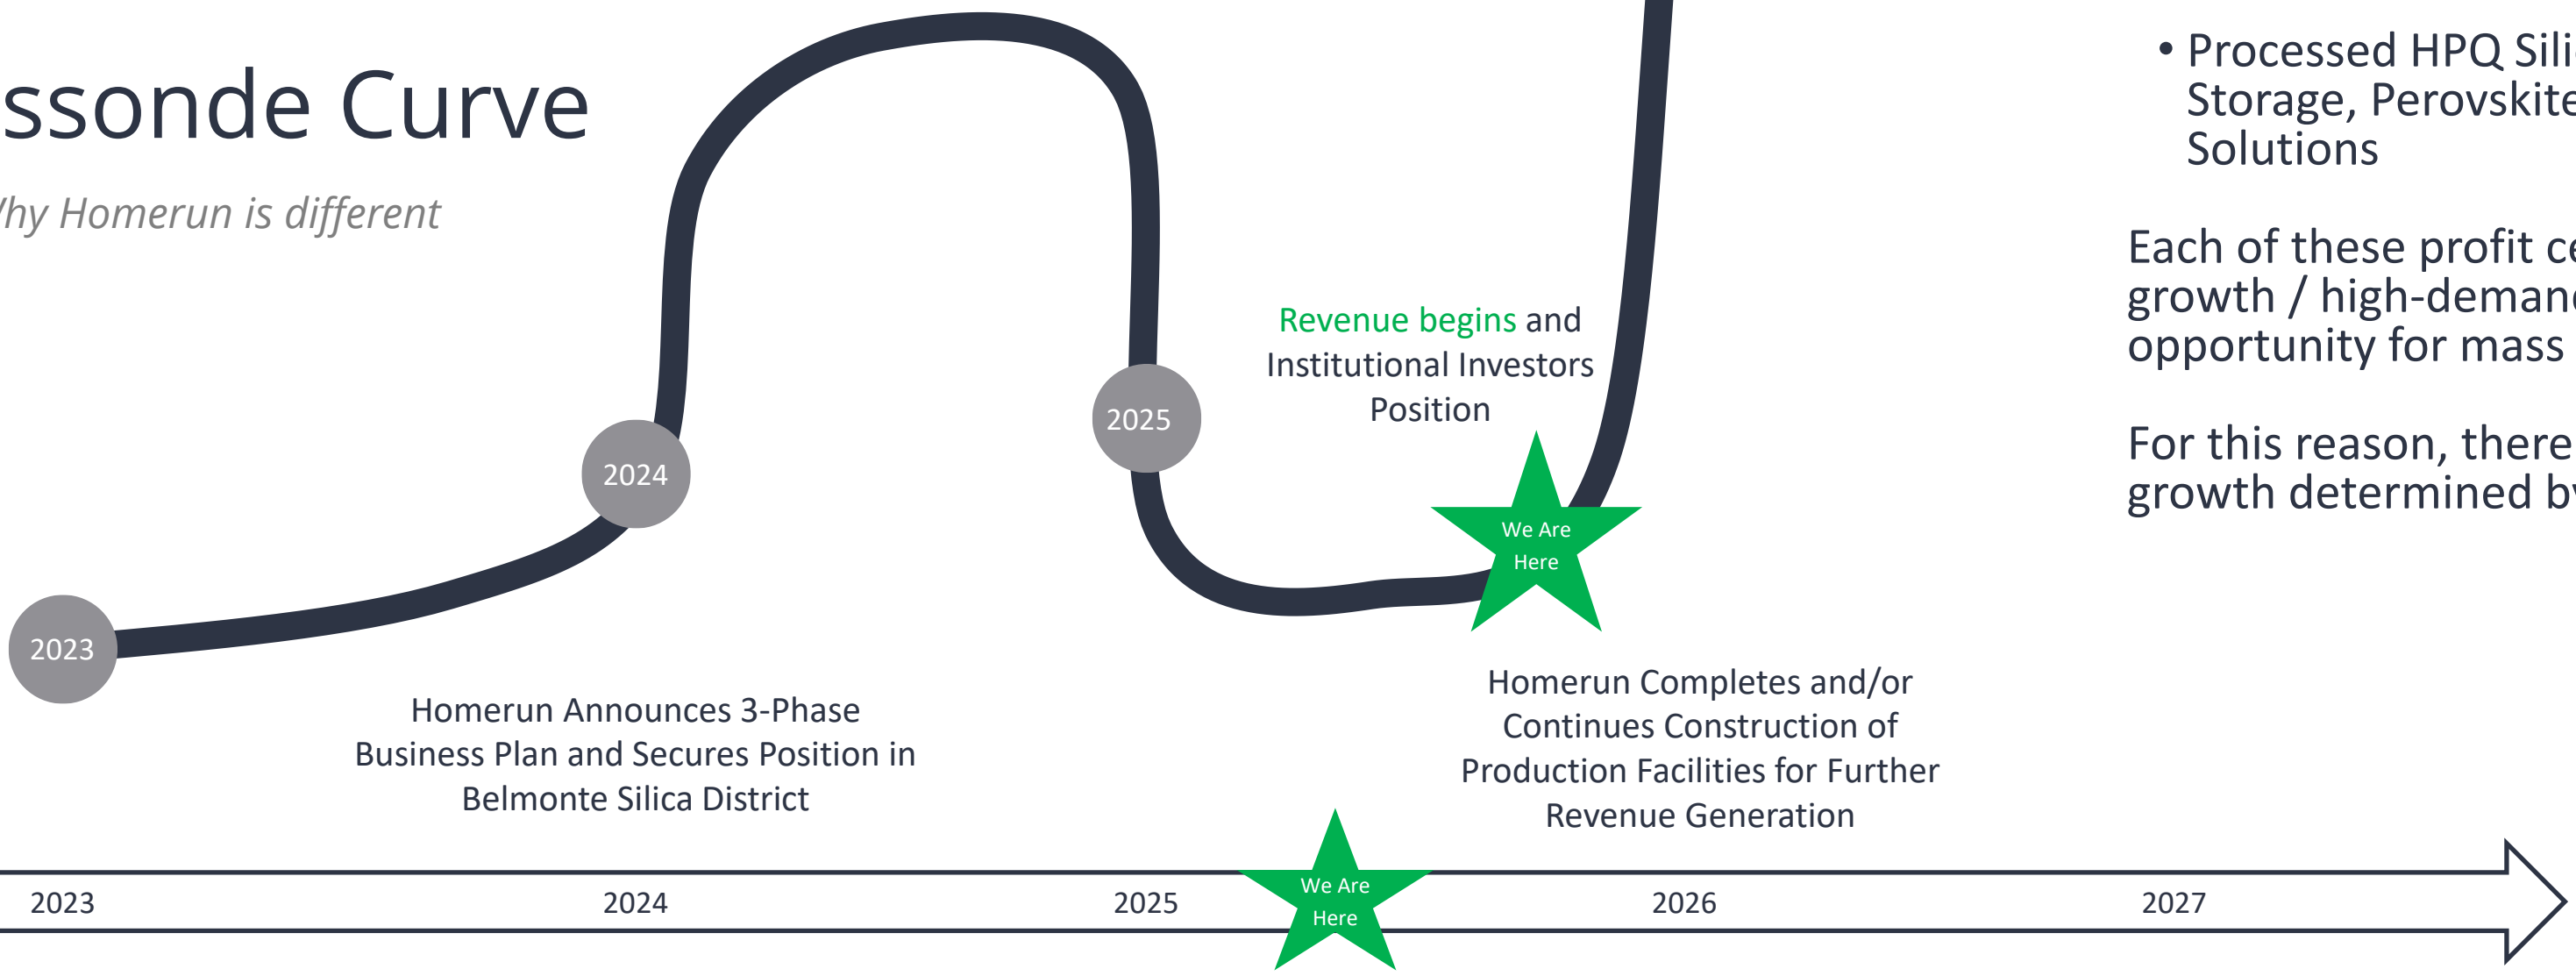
ssonde Curve

/hy Homerun is different

2023

2024

2025

Revenue begins and Institutional Investors Position

We Are Here

Homerun Announces 3-Phase Business Plan and Secures Position in Belmonte Silica District

Homerun Completes and/or Continues Construction of Production Facilities for Further Revenue Generation

• Processed HPQ Sili Storage, Perovskite Solutions

Each of these profit ce growth / high-demanc opportunity for mass

For this reason, there growth determined by

| 2023 | 2024 | 2025 | We Are Here | 2026 | 2027 |
|---|---|---|---|---|---|